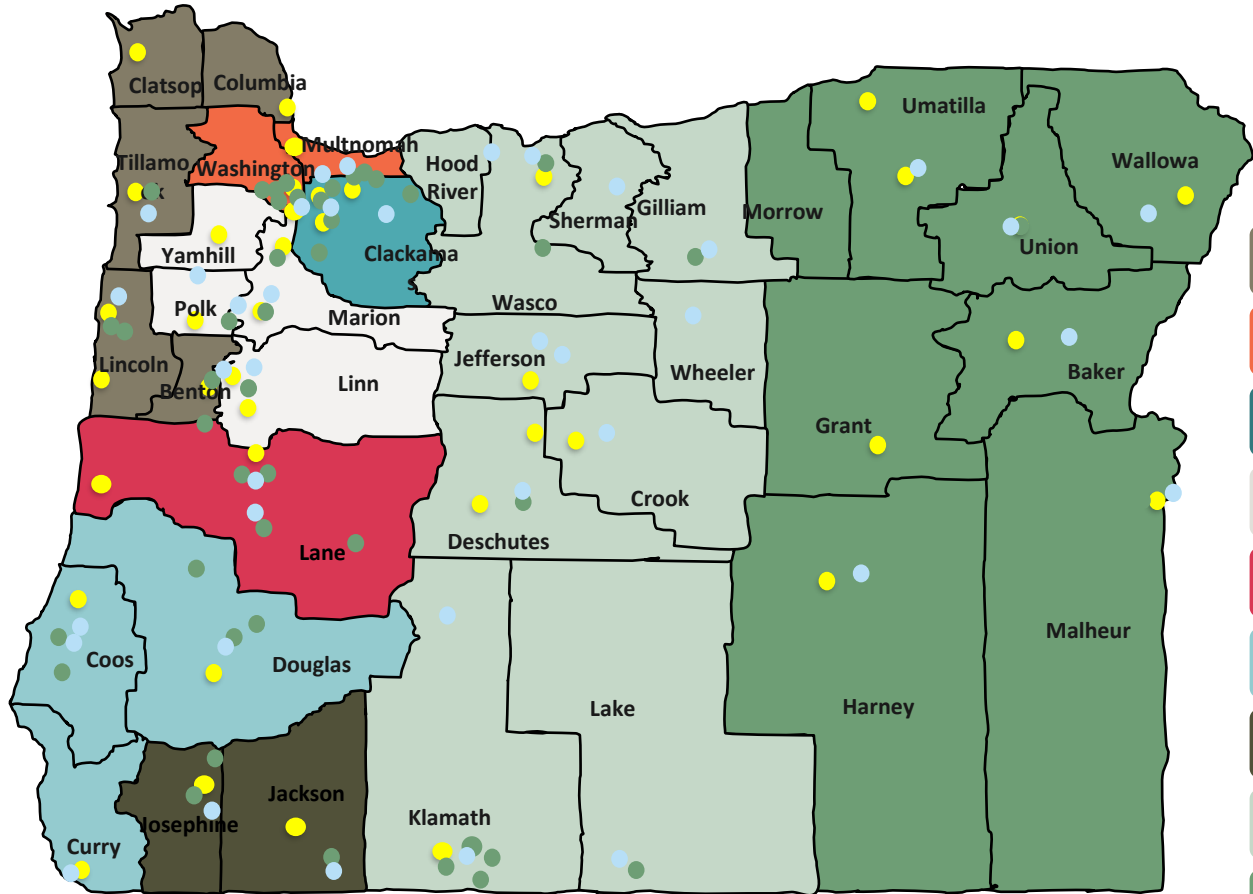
Clatsop
Columbia
Multnomah
Washington
Tillamook
Hood River
Sherman
Gilliam
Morrow
Umatilla
Wallowa
Union
Yamhill
Clackamas
Polk
Marion
Wasco
Lincoln
Benton
Linn
Jefferson
Wheeler
Baker
Grant
Lane
Crook
Deschutes
Malheur
Coos
Douglas
Lake
Harney
Jackson
Josephine
Curry
Klamath